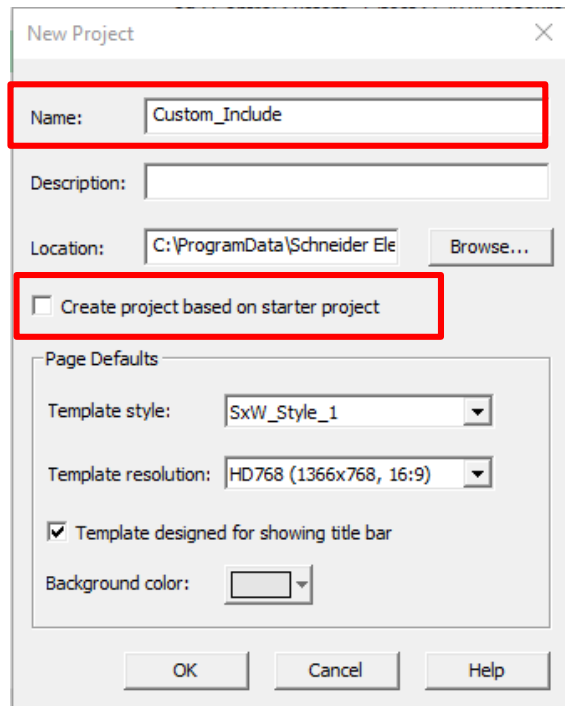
New Project

Name: Custom_Include

Description:

Location: C:\ProgramData\Schneider Ele

Browse...

Create project based on starter project

Page Defaults

Template style: SxW_Style_1

Template resolution: HD768 (1366x768, 16:9)

Template designed for showing title bar

Background color:

OK

Cancel

Help